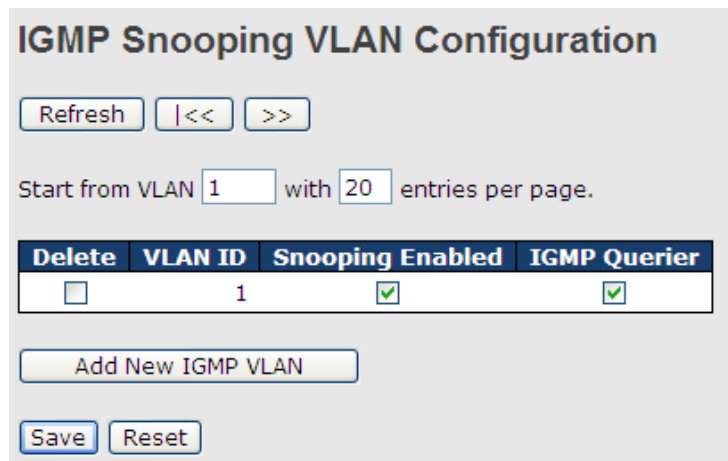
IGMP Snooping VLAN Configuration

Refresh |<< >>

Start from VLAN 1 with 20 entries per page.

| Delete | VLAN ID | Snooping Enabled | IGMP Querier |
|---|---|---|---|
| ☐ | 1 | ☑ | ☑ |

Add New IGMP VLAN

Save Reset